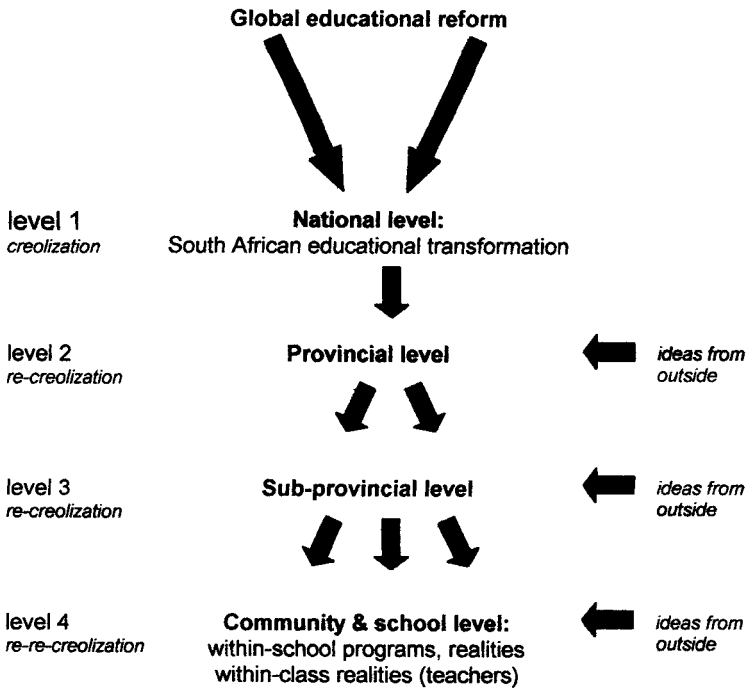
Global educational reform

level 1
creolization

National level:
South African educational transformation

level 2
re-creolization

Provincial level

ideas from outside

level 3
re-creolization

Sub-provincial level

ideas from outside

level 4
re-re-creolization

Community & school level:
within-school programs, realities
within-class realities (teachers)

ideas from outside